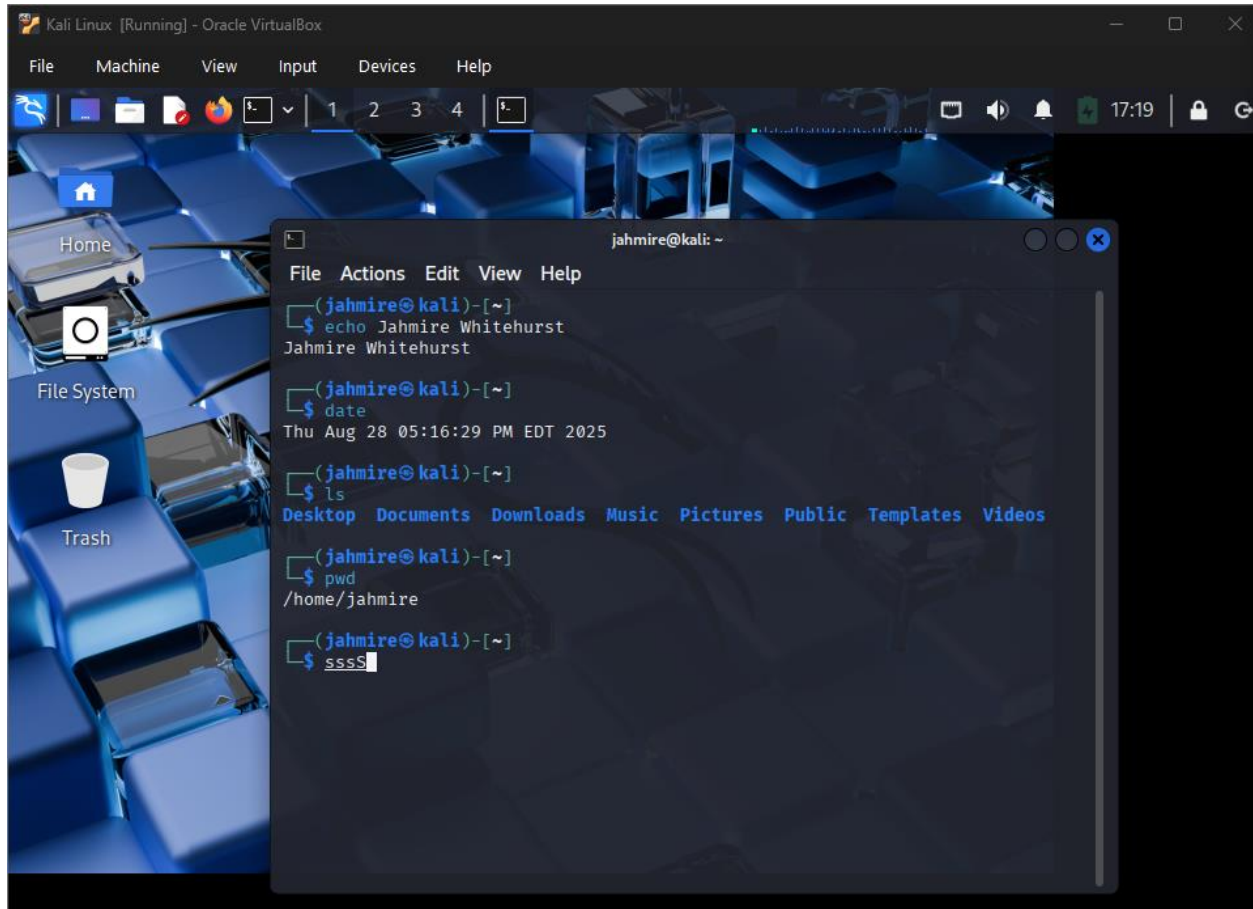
Kali Linux [Running] - Oracle VirtualBox

File Machine View Input Devices Help

1 2 3 4

17:19

Home

File System

Trash

jahmire@kali: ~

File Actions Edit View Help

┌──(jahmire㉿kali)-[~]
└─$ echo Jahmire Whitehurst
Jahmire Whitehurst

┌──(jahmire㉿kali)-[~]
└─$ date
Thu Aug 28 05:16:29 PM EDT 2025

┌──(jahmire㉿kali)-[~]
└─$ ls
Desktop Documents Downloads Music Pictures Public Templates Videos

┌──(jahmire㉿kali)-[~]
└─$ pwd
/home/jahmire

┌──(jahmire㉿kali)-[~]
└─$ sssS